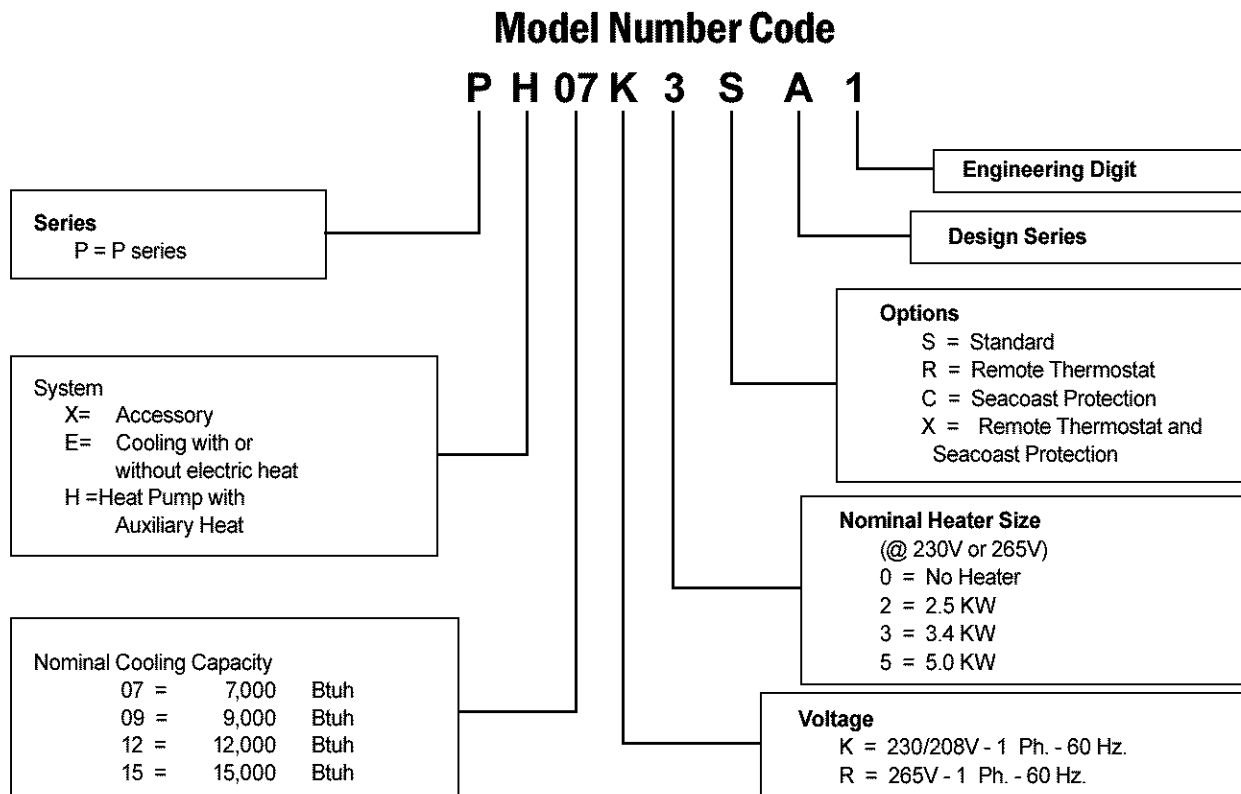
Model Number Code

P H 07 K 3 S A 1

Engineering Digit

Series
P = P series

Design Series

Options
S = Standard
R = Remote Thermostat
C = Seacoast Protection
X = Remote Thermostat and Seacoast Protection

System
X= Accessory
E= Cooling with or without electric heat
H =Heat Pump with Auxiliary Heat

Nominal Heater Size
(@ 230V or 265V)
0 = No Heater
2 = 2.5 KW
3 = 3.4 KW
5 = 5.0 KW

Nominal Cooling Capacity

| | | |
|---|---|---|
| 07 = | 7,000 | Btuh |
| 09 = | 9,000 | Btuh |
| 12 = | 12,000 | Btuh |
| 15 = | 15,000 | Btuh |

Voltage
K = 230/208V - 1 Ph. - 60 Hz.
R = 265V - 1 Ph. - 60 Hz.